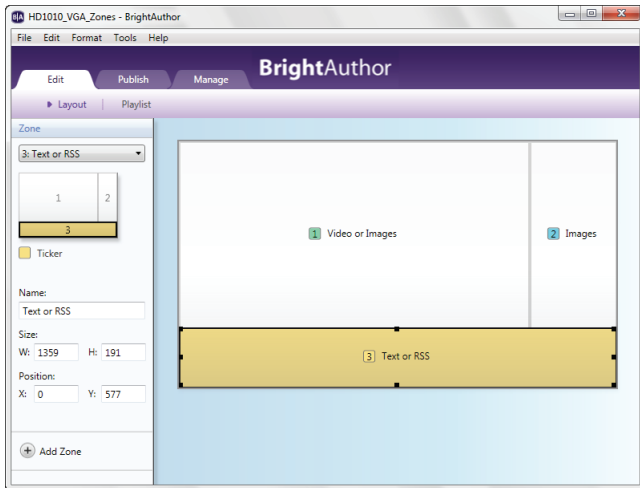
HD1010_VGA_Zones - BrightAuthor

File Edit Format Tools Help

Edit Publish Manage

BrightAuthor

Layout | Playlist

Zone

3: Text or RSS

1 2

3

Ticker

Name:

Text or RSS

Size:

W: 1359 H: 191

Position:

X: 0 Y: 577

Add Zone

1 Video or Images

2 Images

3 Text or RSS